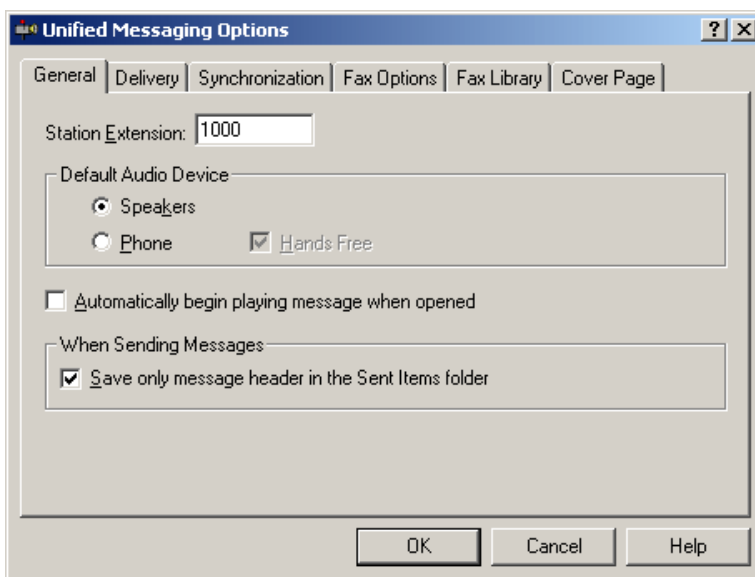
Unified Messaging Options

?

×

General

Delivery

Synchronization

Fax Options

Fax Library

Cover Page

Station Extension: 1000

Default Audio Device

Speakers

Phone

Hands Free

Automatically begin playing message when opened

When Sending Messages

Save only message header in the Sent Items folder

OK

Cancel

Help